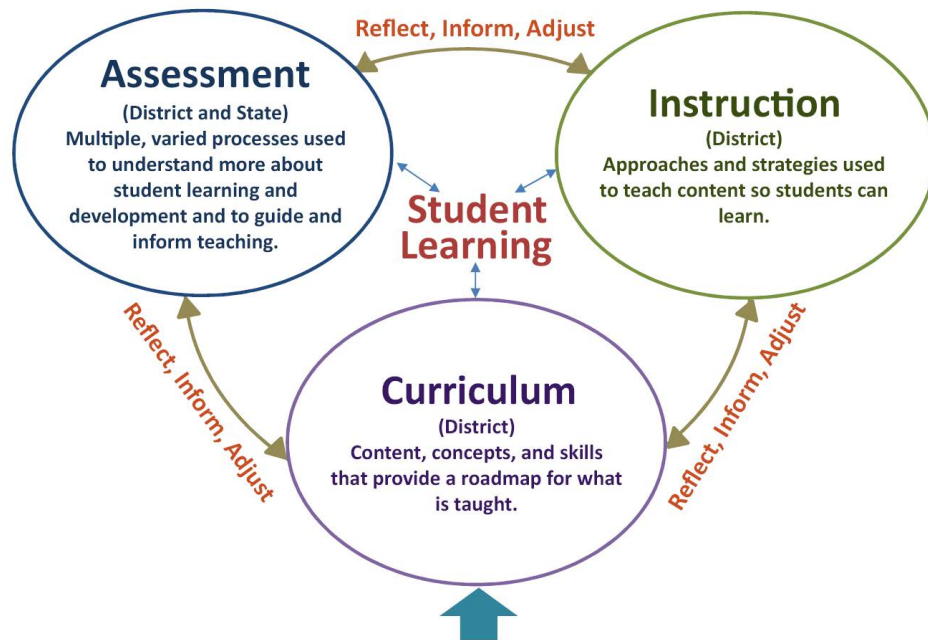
Reflect, Inform, Adjust

Assessment
(District and State)
Multiple, varied processes used to understand more about student learning and development and to guide and inform teaching.

Instruction
(District)
Approaches and strategies used to teach content so students can learn.

Student Learning

Reflect, Inform, Adjust

Curriculum
(District)
Content, concepts, and skills that provide a roadmap for what is taught.

Reflect, Inform, Adjust